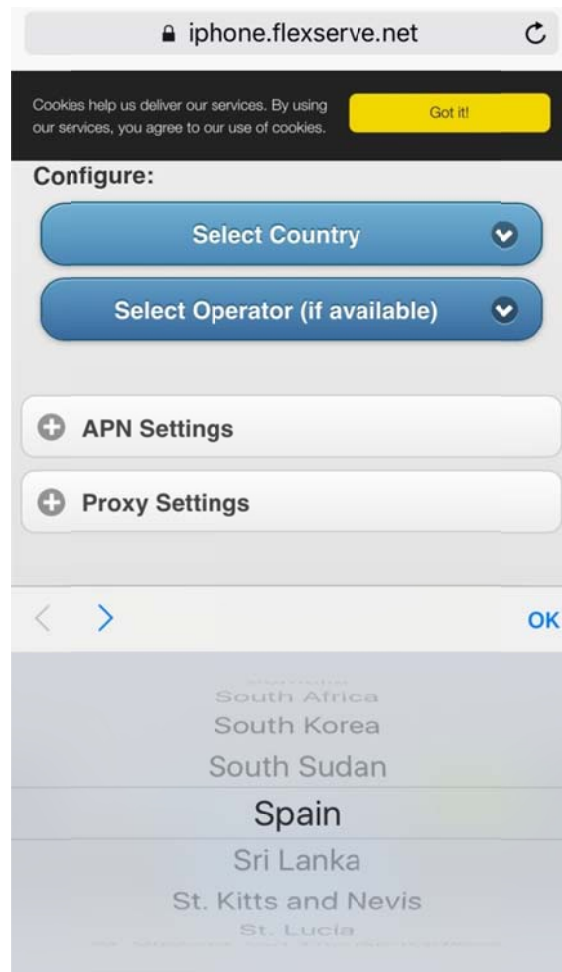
iphone.flexserve.net

Cookies help us deliver our services. By using our services, you agree to our use of cookies.

Got it!

Configure:

Select Country

Select Operator (if available)

APN Settings

Proxy Settings

<

>

OK

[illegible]
South Africa
South Korea
South Sudan
Spain
Sri Lanka
St. Kitts and Nevis
St. Lucia
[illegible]